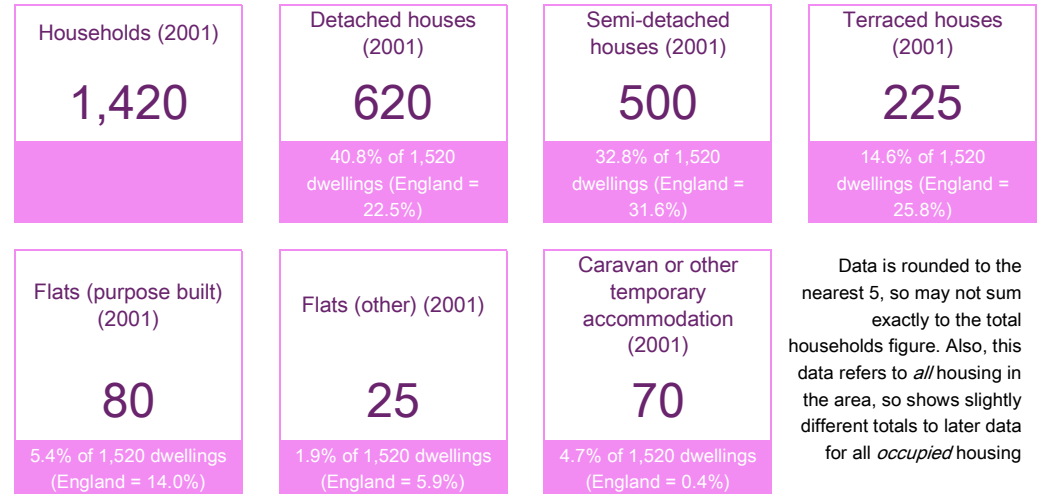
Households (2001)

1,420

Detached houses (2001)

620

40.8% of 1,520 dwellings (England = 22.5%)

Semi-detached houses (2001)

500

32.8% of 1,520 dwellings (England = 31.6%)

Terraced houses (2001)

225

14.6% of 1,520 dwellings (England = 25.8%)

Flats (purpose built) (2001)

80

5.4% of 1,520 dwellings (England = 14.0%)

Flats (other) (2001)

25

1.9% of 1,520 dwellings (England = 5.9%)

Caravan or other temporary accommodation (2001)

70

4.7% of 1,520 dwellings (England = 0.4%)

Data is rounded to the nearest 5, so may not sum exactly to the total households figure. Also, this data refers to *all* housing in the area, so shows slightly different totals to later data for all *occupied* housing